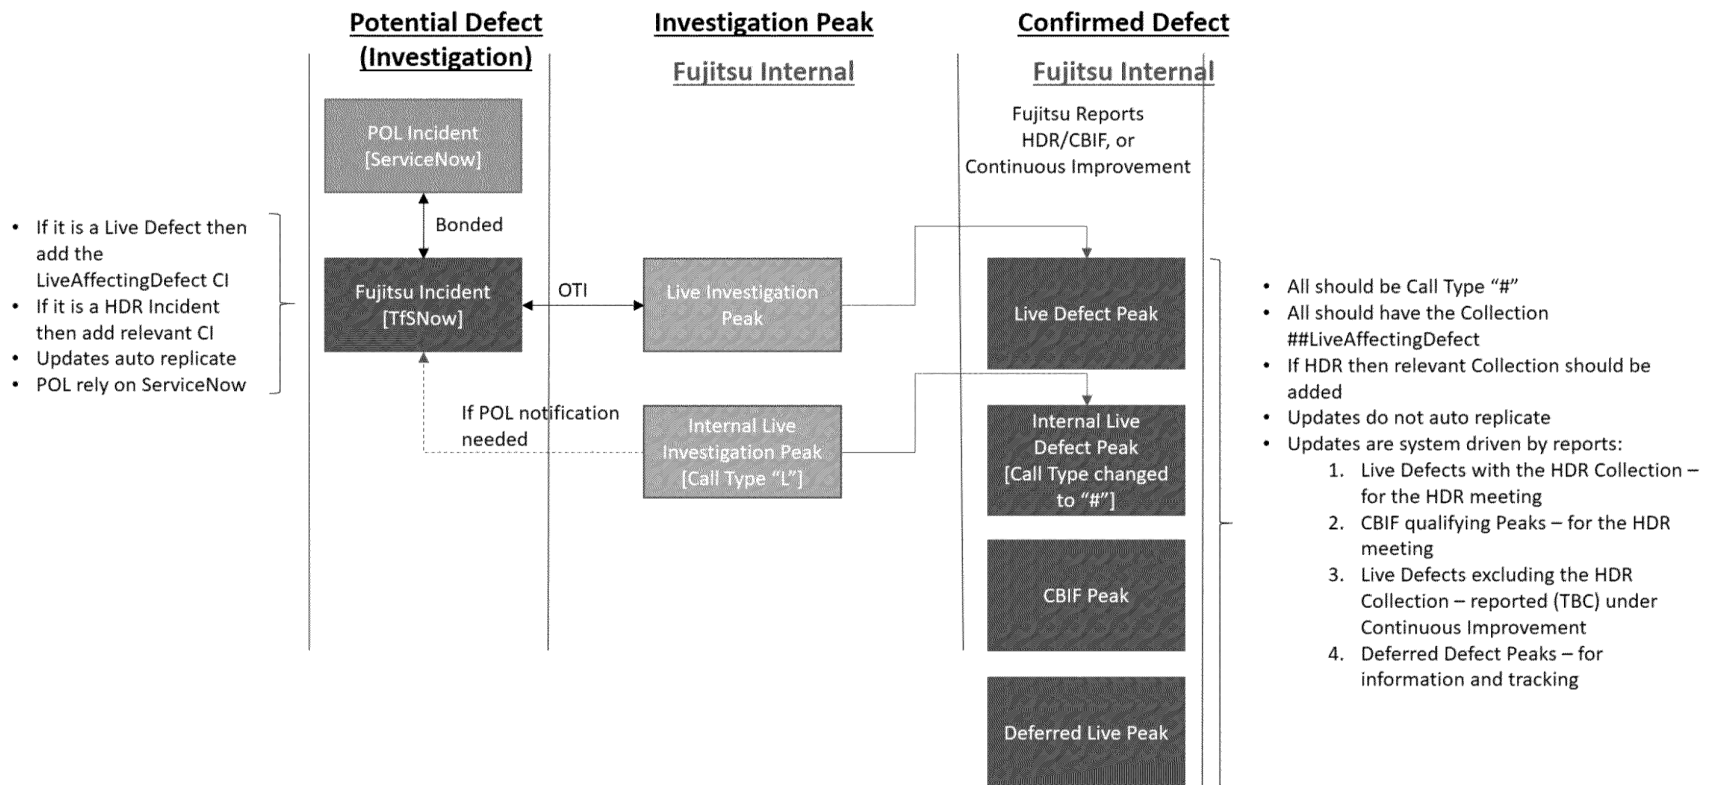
Potential Defect (Investigation)

Investigation Peak

Confirmed Defect

Fujitsu Internal

Fujitsu Internal

Fujitsu Reports HDR/CBIF, or Continuous Improvement

POL Incident [ServiceNow]

Bonded

- If it is a Live Defect then add the LiveAffectingDefect CI
- If it is a HDR Incident then add relevant CI
- Updates auto replicate
- POL rely on ServiceNow

Fujitsu Incident [TfSNow]

OTI

Live Investigation Peak

Live Defect Peak

If POL notification needed

Internal Live Investigation Peak [Call Type "L"]

Internal Live Defect Peak [Call Type changed to "#"]

CBIF Peak

Deferred Live Peak

- All should be Call Type "#"
- All should have the Collection ##LiveAffectingDefect
- If HDR then relevant Collection should be added
- Updates do not auto replicate
- Updates are system driven by reports:
  1. Live Defects with the HDR Collection – for the HDR meeting
  2. CBIF qualifying Peaks – for the HDR meeting
  3. Live Defects excluding the HDR Collection – reported (TBC) under Continuous Improvement
  4. Deferred Defect Peaks – for information and tracking